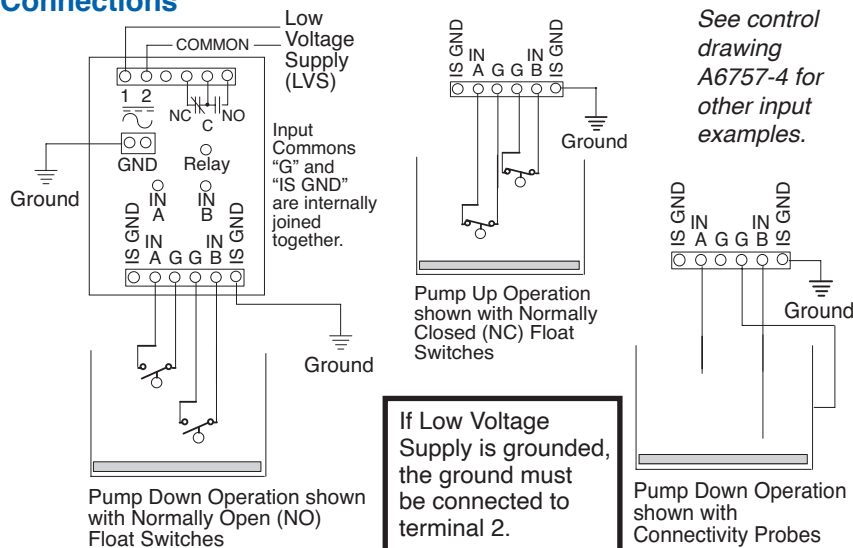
Connections

COMMON

Low Voltage Supply (LVS)

1 2

NC C NO

GND

Relay

Ground

IN A

IN B

IS GND IN A G G IN B IS GND

Input Commons "G" and "IS GND" are internally joined together.

Ground

Pump Down Operation shown with Normally Open (NO) Float Switches

IS GND IN A G G IN B IS GND

Ground

Pump Up Operation shown with Normally Closed (NC) Float Switches

If Low Voltage Supply is grounded, the ground must be connected to terminal 2.

See control drawing A6757-4 for other input examples.

IS GND IN A G G IN B IS GND

Ground

Pump Down Operation shown with Connectivity Probes